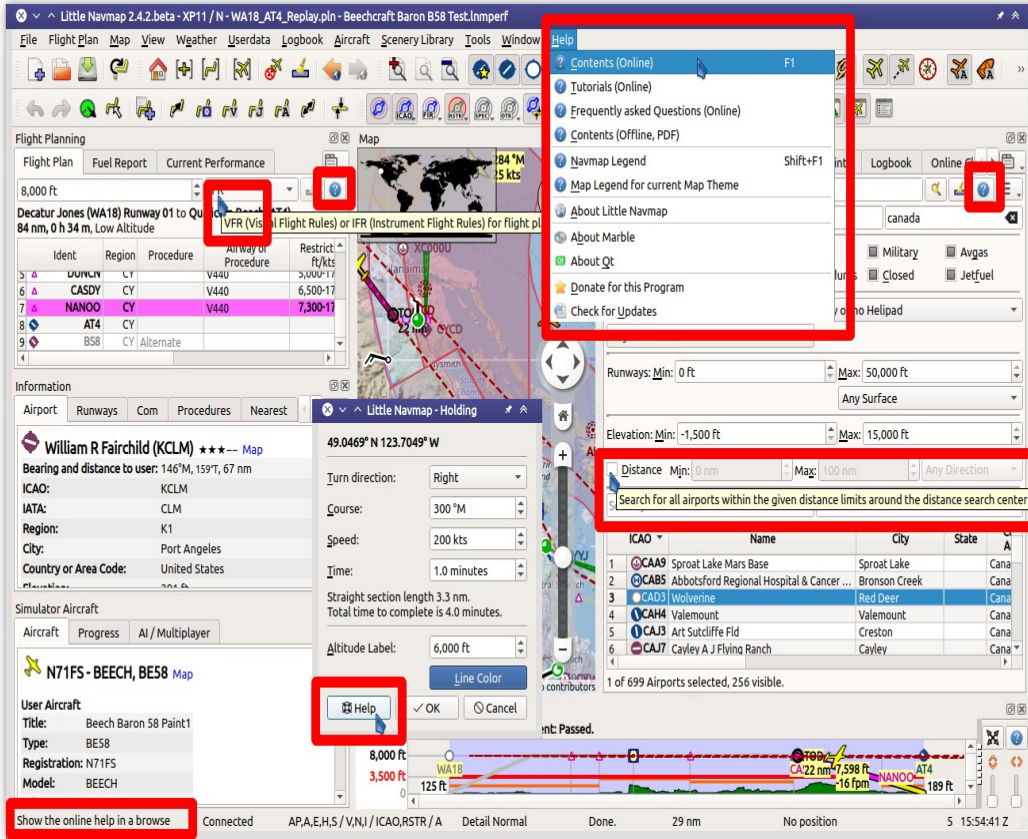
Little Navmap 2.4.2.beta - XP11 / N - WA18_AT4_Replay.pln - Beechcraft Baron B58 Test.lnmperf

File  Flight Plan  Map  View  Weather  Userdata  Logbook  Aircraft  Scenery Library  Tools  Window  Help

Flight Planning
Flight Plan  Fuel Report  Current Performance
8,000 ft
VFR (Visual Flight Rules) or IFR (Instrument Flight Rules) for flight pl
Decatur Jones (WA18) Runway 01 to Qu
84 nm, 0 h 34 m, Low Altitude

| | Ident | Region | Procedure | Airway or Procedure | Restrict ft/kts |
|---|---|---|---|---|---|
| 5 | DUNCN | CY | | V440 | 5,000-17 |
| 6 | CASDY | CY | | V440 | 6,500-17 |
| 7 | NANOO | CY | | V440 | 7,300-17 |
| 8 | AT4 | CY | | | |
| 9 | BS8 | CY | Alternate | | |

Information
Airport  Runways  Com  Procedures  Nearest
William R Fairchild (KCLM) ★★★-- Map
Bearing and distance to user: 146°M, 159°T, 67 nm
ICAO: KCLM
IATA: CLM
Region: K1
City: Port Angeles
Country or Area Code: United States

Simulator Aircraft
Aircraft  Progress  AI / Multiplayer
N71FS - BEECH, BE58 Map
User Aircraft
Title: Beech Baron 58 Paint1
Type: BE58
Registration: N71FS
Model: BEECH

Map
284 °M
25 kts
XC000U
22 nm
CYCD

Little Navmap - Holding
49.0469° N 123.7049° W
Turn direction: Right
Course: 300 °M
Speed: 200 kts
Time: 1.0 minutes
Straight section length 3.3 nm.
Total time to complete is 4.0 minutes.
Altitude Label: 6,000 ft
Line Color
Help  OK  Cancel

Help
Contents (Online)  F1
Tutorials (Online)
Frequently asked Questions (Online)
Contents (Offline, PDF)
Navmap Legend  Shift+F1
Map Legend for current Map Theme
About Little Navmap
About Marble
About Qt
Donate for this Program
Check for Updates

Logbook  Online
canada
Military  Avgas
Closed  Jetfuel
no Helipad
Runways: Min: 0 ft  Max: 50,000 ft
Any Surface
Elevation: Min: -1,500 ft  Max: 15,000 ft
Distance  Min: 0 nm  Max: 100 nm  Any Direction
Search for all airports within the given distance limits around the distance search center

| | ICAO | Name | City | State | C |
|---|---|---|---|---|---|
| 1 | CAA9 | Sproat Lake Mars Base | Sproat Lake | | Cana |
| 2 | CAB5 | Abbotsford Regional Hospital & Cancer ... | Bronson Creek | | Cana |
| 3 | CAD3 | Wolverine | Red Deer | | Cana |
| 4 | CAH4 | Valemount | Valemount | | Cana |
| 5 | CAJ3 | Art Sutcliffe Fld | Creston | | Cana |
| 6 | CAJ7 | Cayley A J Flying Ranch | Cayley | | Cana |

1 of 699 Airports selected, 256 visible.
contributors
ent: Passed.
8,000 ft
3,500 ft
WA18
125 ft
TOD
22 nm
7,598 ft
-16 fpm
NANOO
AT4
189 ft

Show the online help in a browse  Connected  AP,A,E,H,S / V,N,I / ICAO,RSTR / A  Detail Normal  Done.  29 nm  No position  5  15:54:41 Z